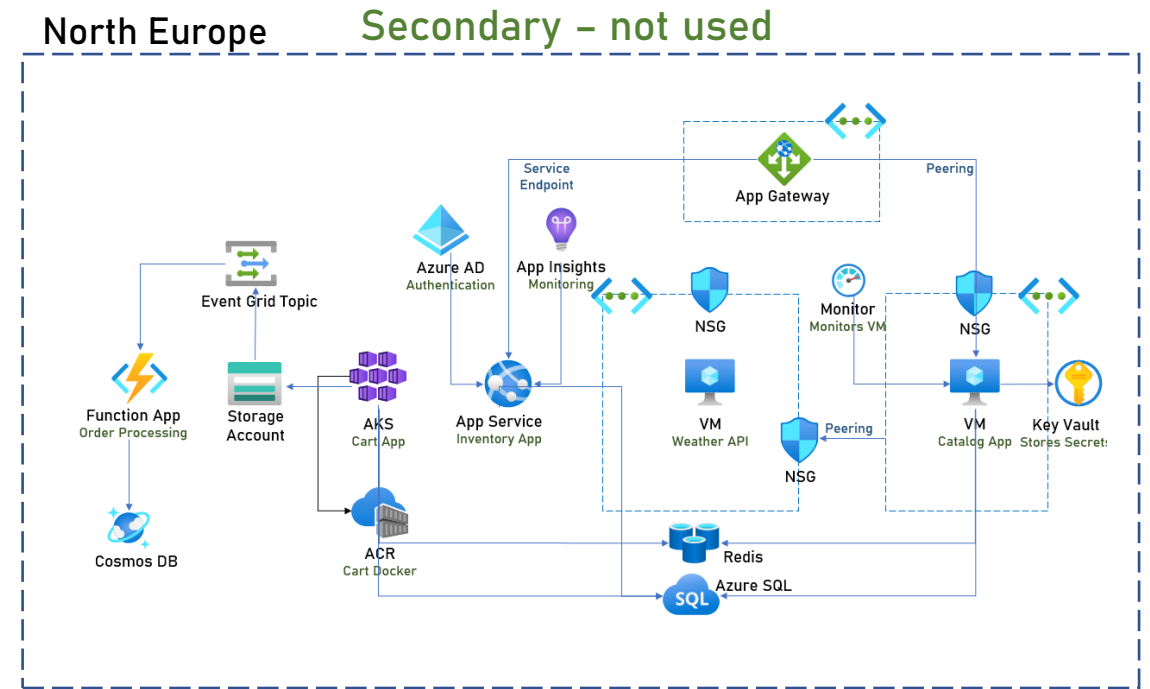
North Europe

Secondary – not used

Service Endpoint

App Gateway

Peering

Azure AD
Authentication

App Insights
Monitoring

Event Grid Topic

NSG

Monitor
Monitors VM

NSG

Function App
Order Processing

Storage Account

AKS
Cart App

App Service
Inventory App

VM
Weather API

Peering

NSG

VM
Catalog App

Key Vault
Stores Secrets

Cosmos DB

ACR
Cart Docker

Redis

Azure SQL

SQL